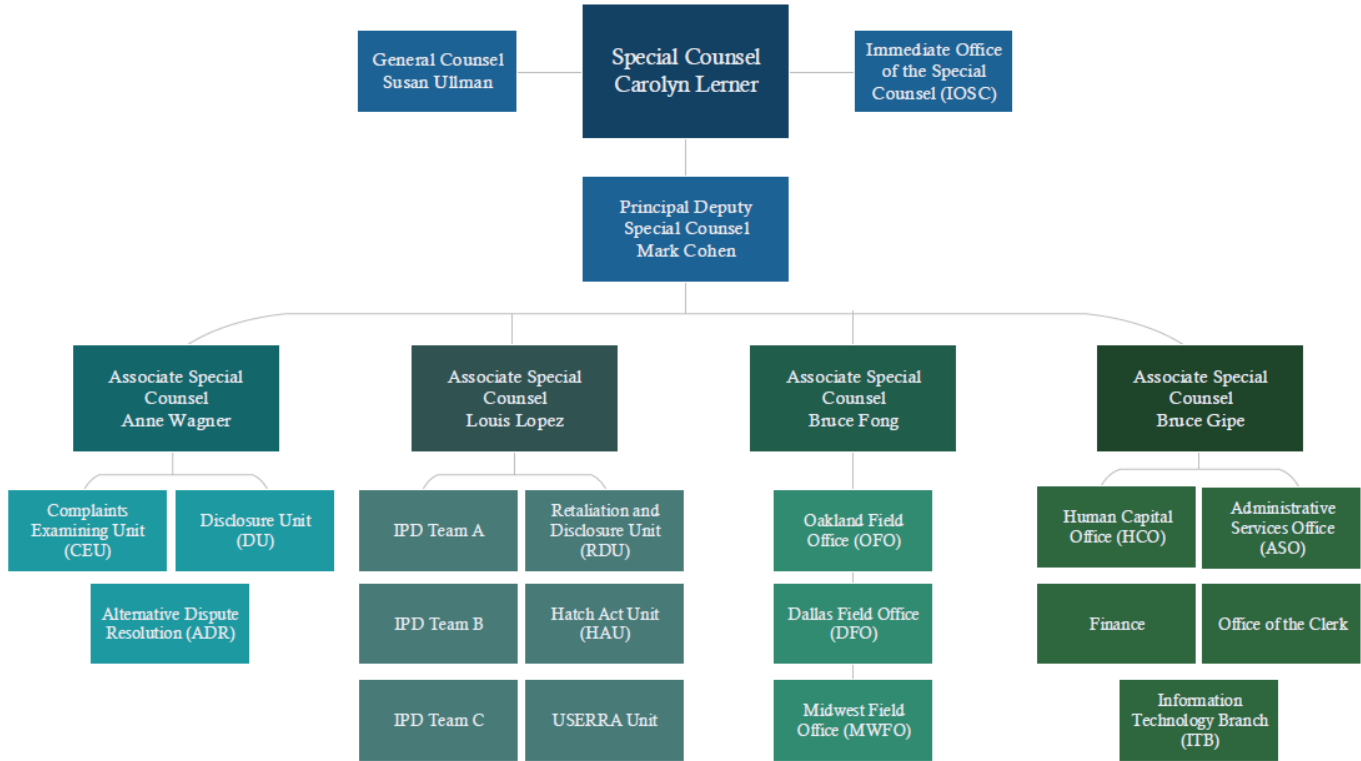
General Counsel
Susan Ullman

Special Counsel
Carolyn Lerner

Immediate Office of the Special Counsel (IOSC)

Principal Deputy Special Counsel
Mark Cohen

Associate Special Counsel
Anne Wagner

Complaints Examining Unit (CEU)

Disclosure Unit (DU)

Alternative Dispute Resolution (ADR)

Associate Special Counsel
Louis Lopez

IPD Team A

Retaliation and Disclosure Unit (RDU)

IPD Team B

Hatch Act Unit (HAU)

IPD Team C

USERRA Unit

Associate Special Counsel
Bruce Fong

Oakland Field Office (OFO)

Dallas Field Office (DFO)

Midwest Field Office (MWFO)

Associate Special Counsel
Bruce Gipe

Human Capital Office (HCO)

Administrative Services Office (ASO)

Finance

Office of the Clerk

Information Technology Branch (ITB)